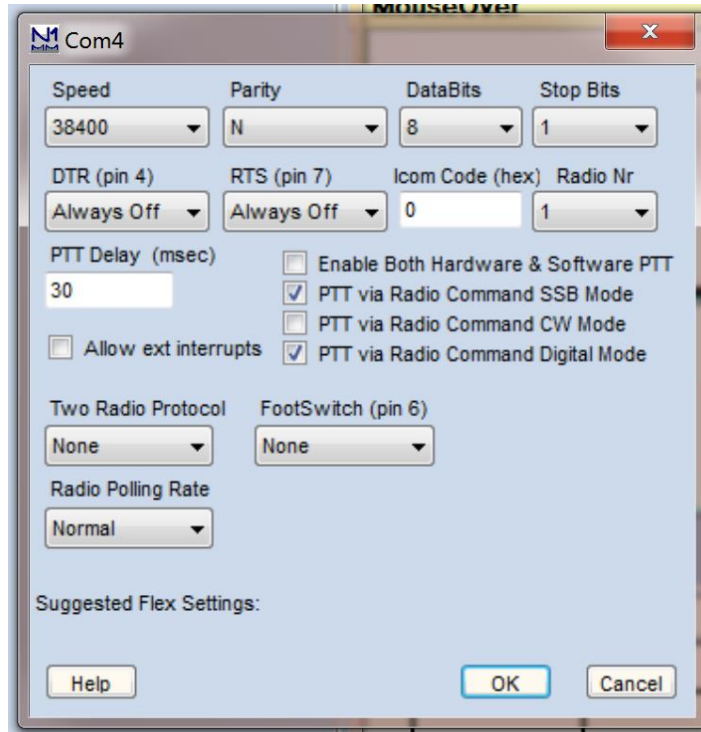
MouseOver

N1 MM Com4

Speed
38400

Parity
N

DataBits
8

Stop Bits
1

DTR (pin 4)
Always Off

RTS (pin 7)
Always Off

Icom Code (hex)
0

Radio Nr
1

PTT Delay (msec)
30

Enable Both Hardware & Software PTT
PTT via Radio Command SSB Mode
PTT via Radio Command CW Mode
Allow ext interrupts
PTT via Radio Command Digital Mode

Two Radio Protocol
None

FootSwitch (pin 6)
None

Radio Polling Rate
Normal

Suggested Flex Settings:

Help
OK
Cancel